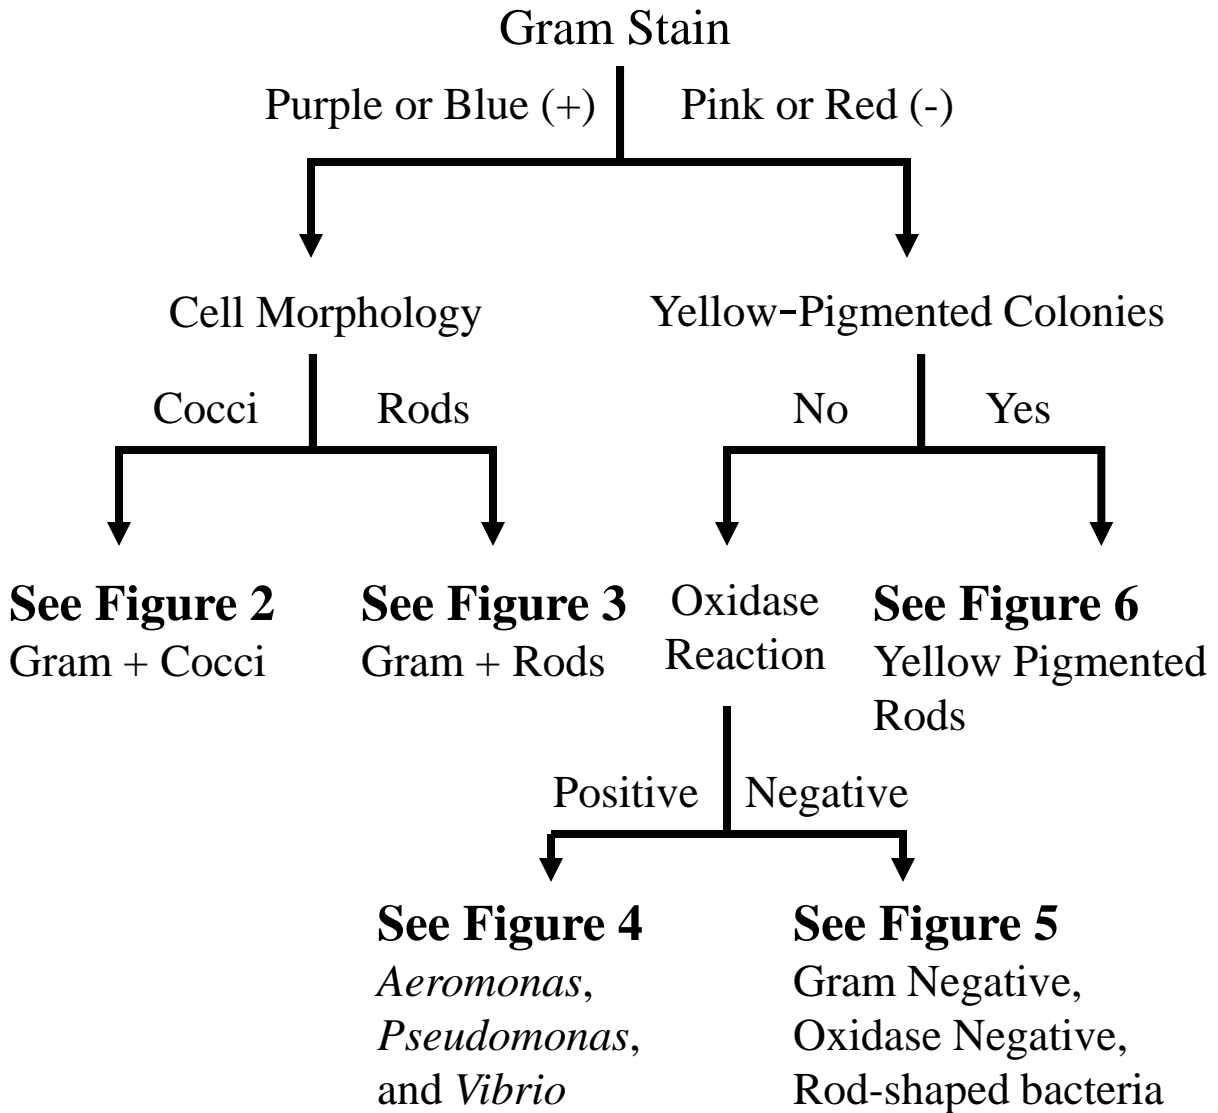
Gram Stain

Purple or Blue (+)

Pink or Red (-)

Cell Morphology

Yellow-Pigmented Colonies

Cocci

Rods

No

Yes

**See Figure 2**
Gram + Cocci

**See Figure 3**
Gram + Rods

Oxidase Reaction

**See Figure 6**
Yellow Pigmented Rods

Positive

Negative

**See Figure 4**
*Aeromonas*, *Pseudomonas*, and *Vibrio*

**See Figure 5**
Gram Negative, Oxidase Negative, Rod-shaped bacteria